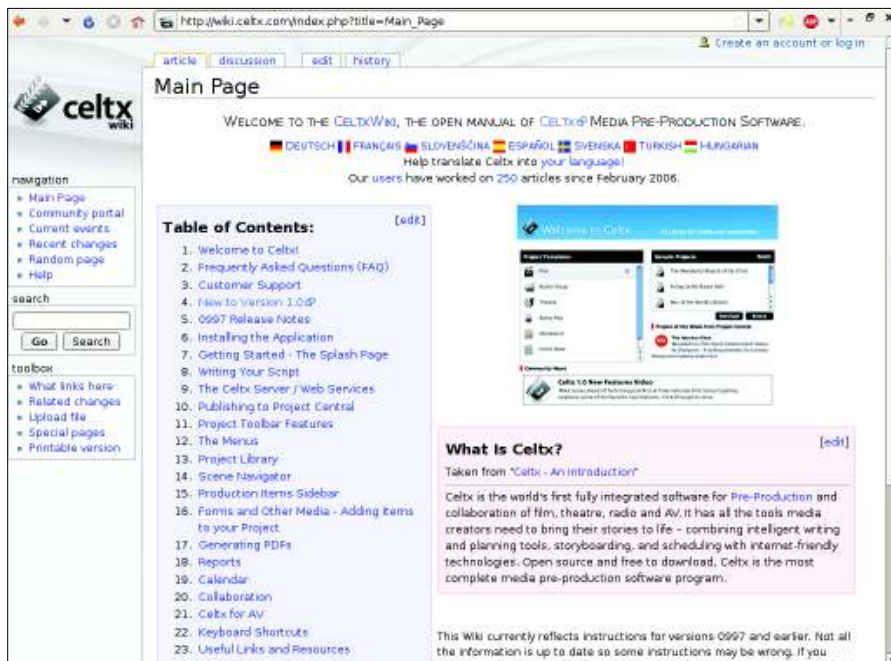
http://wiki.celtx.com/index.php?title=Main_Page

Create an account or log in

article discussion edit history

celtx wiki

Main Page

WELCOME TO THE CELTXWIKI, THE OPEN MANUAL OF CELTX MEDIA PRE-PRODUCTION SOFTWARE.

DEUTSCH FRANÇAIS SLOVENŠČINA ESPAÑOL SVENSKA TURKISH HUNGARIAN
Help translate Celtx into your language!
Our users have worked on 250 articles since February 2006.

navigation
- Main Page
- Community portal
- Current events
- Recent changes
- Random page
- Help

search
Go Search

toolbox
- What links here
- Related changes
- Upload file
- Special pages
- Printable version

Table of Contents: [edit]
1. Welcome to Celtx!
2. Frequently Asked Questions (FAQ)
3. Customer Support
4. New to Version 1.0
5. 0997 Release Notes
6. Installing the Application
7. Getting Started - The Splash Page
8. Writing Your Script
9. The Celtx Server / Web Services
10. Publishing to Project Central
11. Project Toolbar Features
12. The Menus
13. Project Library
14. Scene Navigator
15. Production Items Sidebar
16. Forms and Other Media - Adding Items to your Project
17. Generating PDFs
18. Reports
19. Calendar
20. Collaboration
21. Celtx for AV
22. Keyboard Shortcuts
23. Useful Links and Resources

Welcome to Celtx
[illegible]

Celtx 1.0 New Features Video

What Is Celtx? [edit]
Taken from "Celtx - An Introduction"

Celtx is the world's first fully integrated software for Pre-Production and collaboration of film, theatre, radio and AV. It has all the tools media creators need to bring their stories to life - combining intelligent writing and planning tools, storyboarding, and scheduling with internet-friendly technologies. Open source and free to download, Celtx is the most complete media pre-production software program.

This Wiki currently reflects instructions for versions 0997 and earlier. Not all the information is up to date so some instructions may be wrong. If you